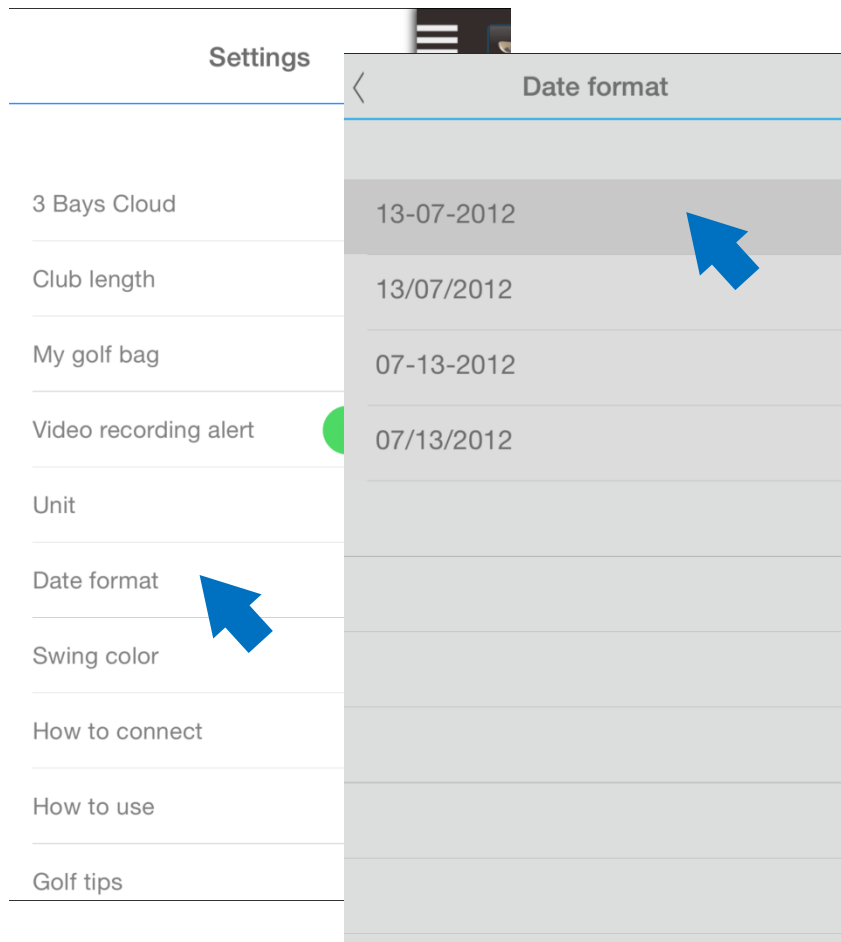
Settings

3 Bays Cloud

Club length

My golf bag

Video recording alert

Unit

Date format

Swing color

How to connect

How to use

Golf tips

Date format

13-07-2012

13/07/2012

07-13-2012

07/13/2012